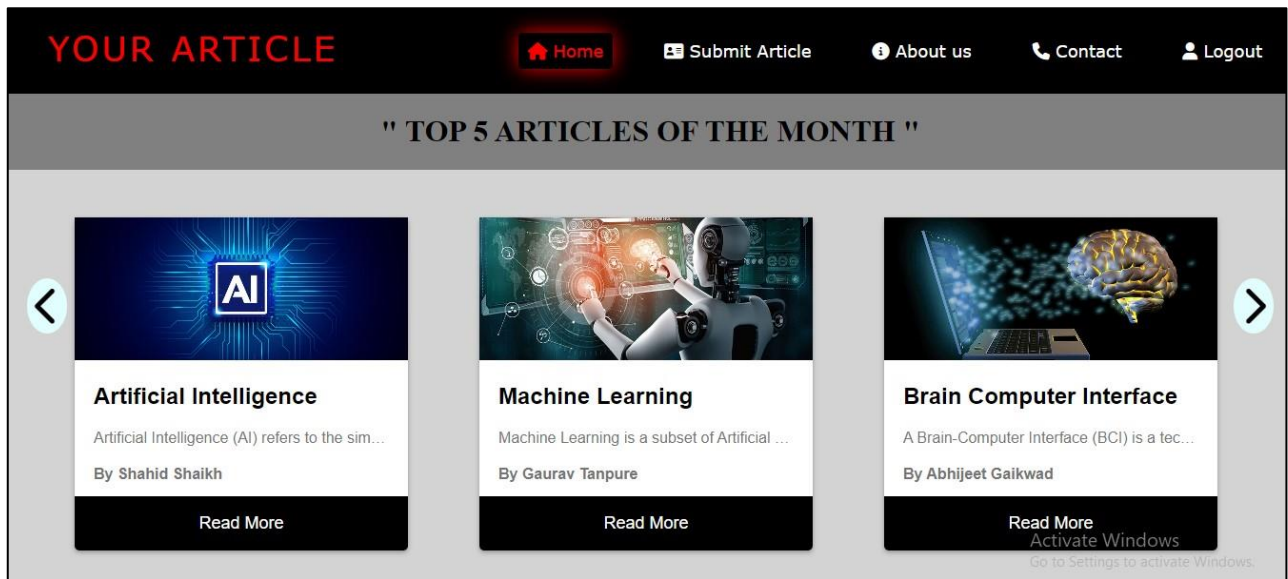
YOUR ARTICLE

Home
Submit Article
About us
Contact
Logout

" TOP 5 ARTICLES OF THE MONTH "

AI

Artificial Intelligence

Artificial Intelligence (AI) refers to the sim...

By Shahid Shaikh

Read More

Machine Learning

Machine Learning is a subset of Artificial ...

By Gaurav Tanpure

Read More

Brain Computer Interface

A Brain-Computer Interface (BCI) is a tec...

By Abhijeet Gaikwad

Read More

Activate Windows
Go to Settings to activate Windows.